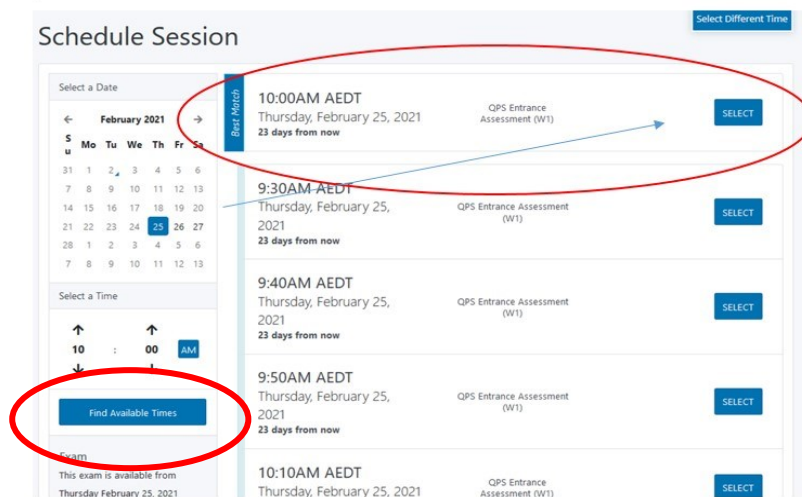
Select Different Time

Schedule Session

Select a Date

February 2021

| Su | Mo | Tu | We | Th | Fr | Sa |
|---|---|---|---|---|---|---|
| 31 | 1 | 2 | 3 | 4 | 5 | 6 |
| 7 | 8 | 9 | 10 | 11 | 12 | 13 |
| 14 | 15 | 16 | 17 | 18 | 19 | 20 |
| 21 | 22 | 23 | 24 | 25 | 26 | 27 |
| 28 | 1 | 2 | 3 | 4 | 5 | 6 |
| 7 | 8 | 9 | 10 | 11 | 12 | 13 |

Select a Time

10 : 00 AM

Find Available Times

Exam

This exam is available from Thursday February 25, 2021

Best Match

10:00AM AEDT
Thursday, February 25, 2021
23 days from now
QPS Entrance Assessment (W1)
SELECT

9:30AM AEDT
Thursday, February 25, 2021
23 days from now
QPS Entrance Assessment (W1)
SELECT

9:40AM AEDT
Thursday, February 25, 2021
23 days from now
QPS Entrance Assessment (W1)
SELECT

9:50AM AEDT
Thursday, February 25, 2021
23 days from now
QPS Entrance Assessment (W1)
SELECT

10:10AM AEDT
Thursday, February 25, 2021
QPS Entrance Assessment (W1)
SELECT